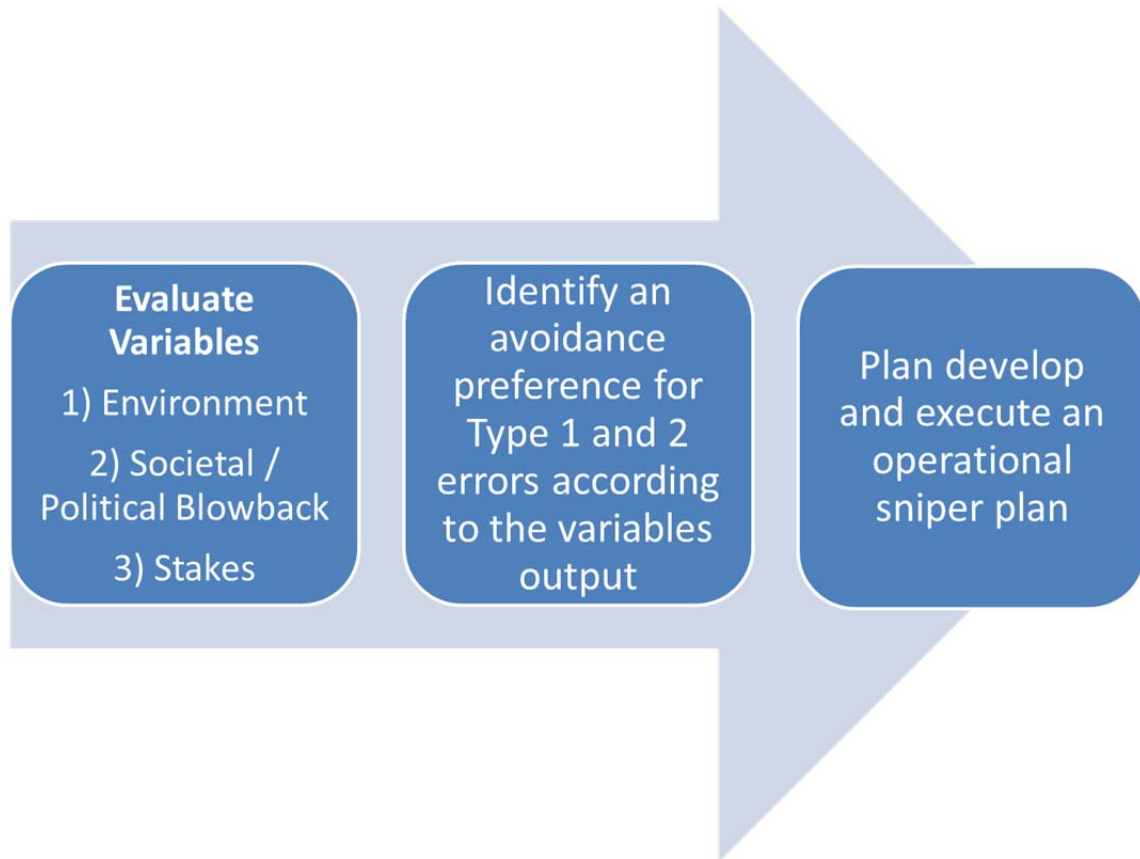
Evaluate Variables

1) Environment

2) Societal / Political Blowback

3) Stakes

Identify an avoidance preference for Type 1 and 2 errors according to the variables output

Plan develop and execute an operational sniper plan